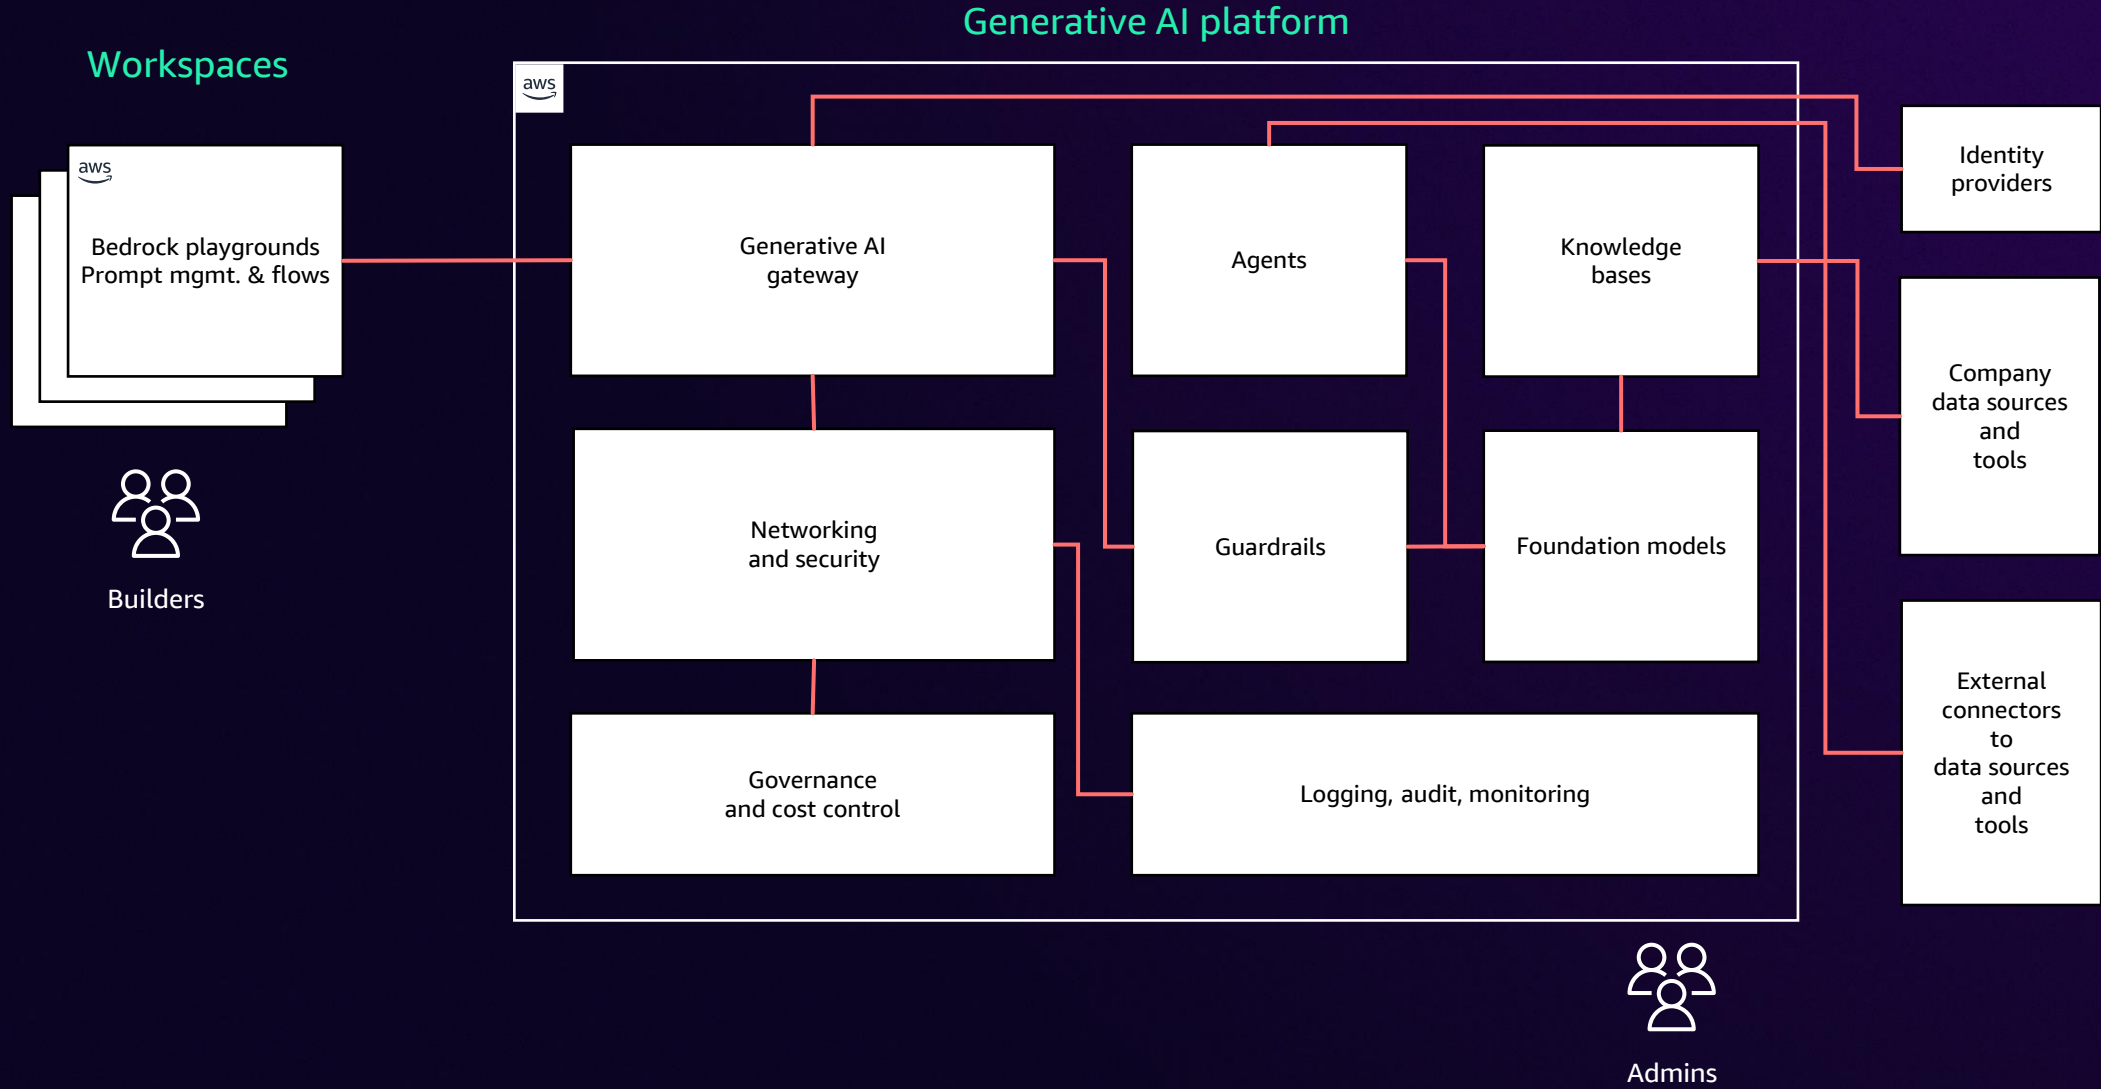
Generative AI platform

Workspaces

aws

Bedrock playgrounds
Prompt mgmt. & flows

Builders

aws

Generative AI gateway

Agents

Knowledge bases

Networking and security

Guardrails

Foundation models

Governance and cost control

Logging, audit, monitoring

Identity providers

Company data sources and tools

External connectors to data sources and tools

Admins